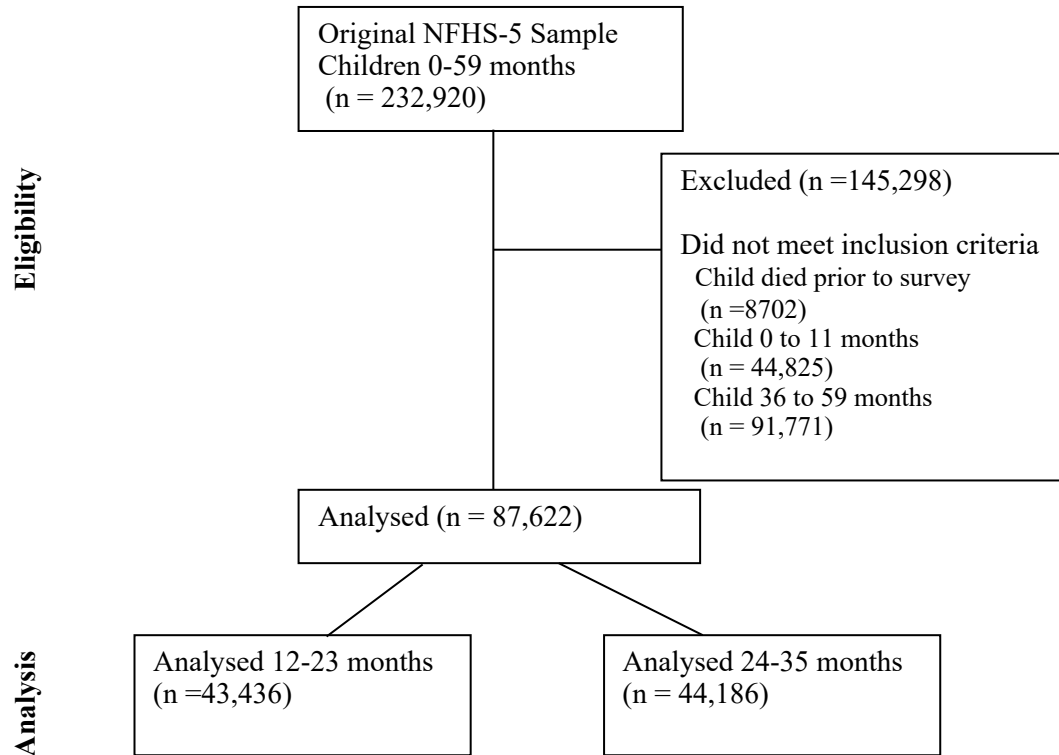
Eligibility

Original NFHS-5 Sample
Children 0-59 months
(n = 232,920)

Excluded (n =145,298)

Did not meet inclusion criteria
Child died prior to survey
(n =8702)
Child 0 to 11 months
(n = 44,825)
Child 36 to 59 months
(n = 91,771)

Analysed (n = 87,622)

Analysis

Analysed 12-23 months
(n =43,436)

Analysed 24-35 months
(n = 44,186)